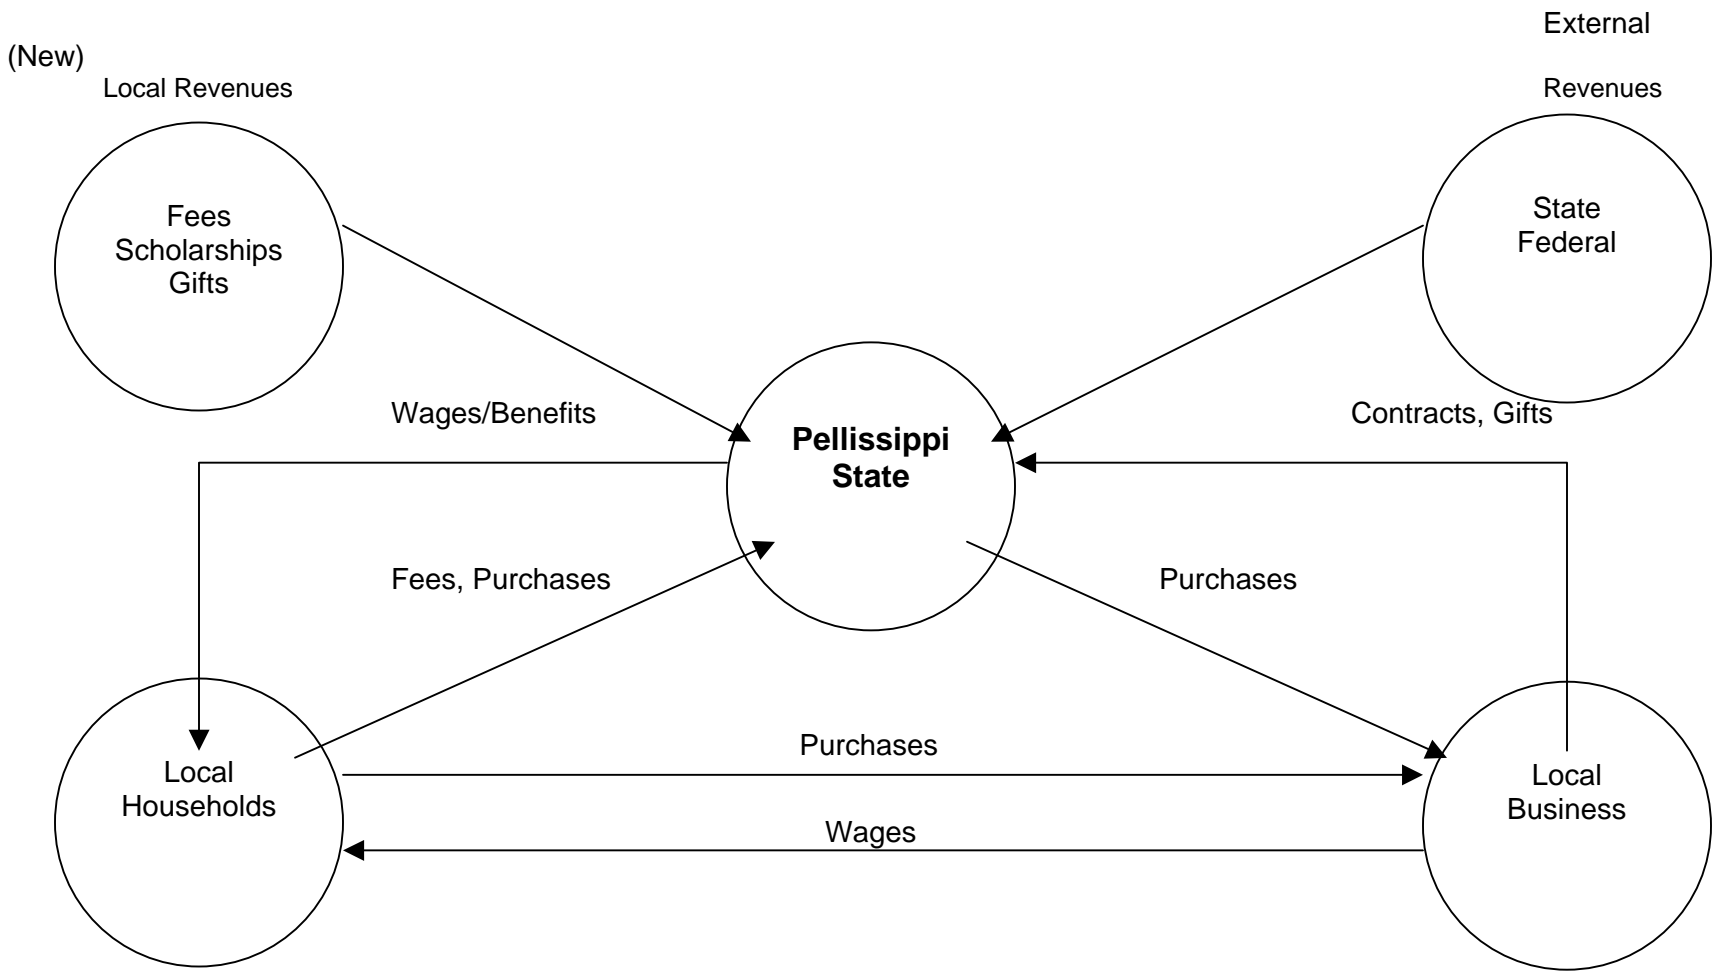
External

(New)

Local Revenues

Revenues

Fees
Scholarships
Gifts

State
Federal

Wages/Benefits

Pellissippi State

Contracts, Gifts

Fees, Purchases

Purchases

Purchases

Local Households

Local Business

Wages